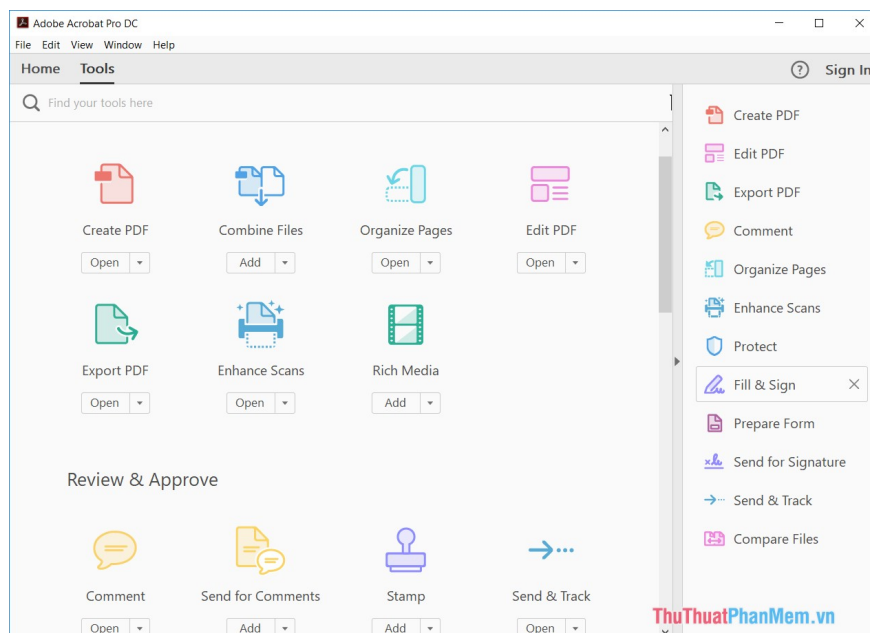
Adobe Acrobat Pro DC

File Edit View Window Help

Home Tools

Sign In

Find your tools here

Create PDF
Open

Combine Files
Add

Organize Pages
Open

Edit PDF
Open

Export PDF
Open

Enhance Scans
Open

Rich Media
Add

Review & Approve

Comment
Open

Send for Comments
Add

Stamp
Add

Send & Track
Open

Create PDF
Edit PDF
Export PDF
Comment
Organize Pages
Enhance Scans
Protect
Fill & Sign
Prepare Form
Send for Signature
Send & Track
Compare Files

ThuThuatPhanMem.vn